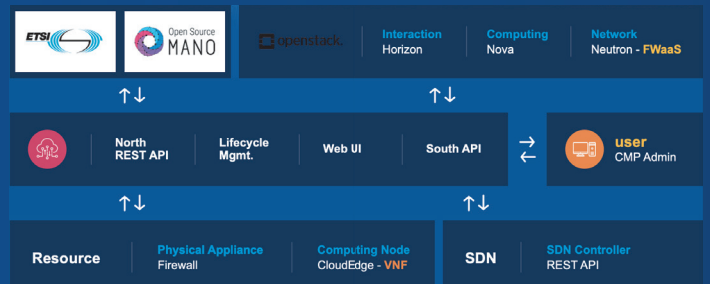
ETSI

Open Source MANO

openstack.

Interaction
Horizon

Computing
Nova

Network
Neutron - FWaaS

↑↓

↑↓

North REST API

Lifecycle Mgmt.

Web UI

South API

→
←

user
CMP Admin

↑↓

↑↓

Resource

Physical Appliance
Firewall

Computing Node
CloudEdge - VNF

SDN

SDN Controller
REST API